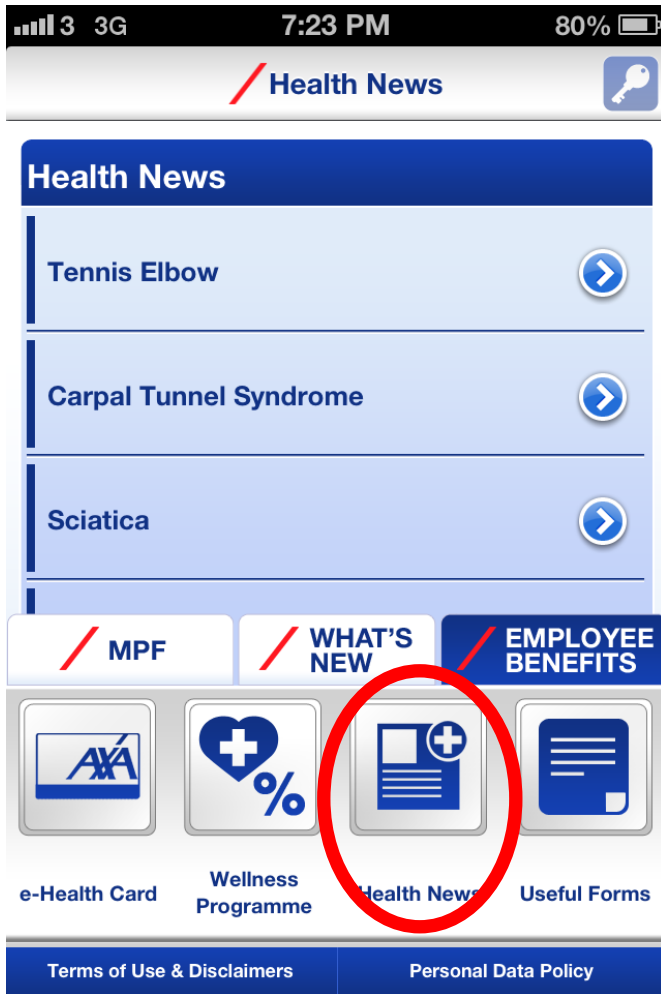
3 3G 7:23 PM 80%

Health News

Health News

Tennis Elbow

Carpal Tunnel Syndrome

Sciatica

MPF

WHAT'S NEW

EMPLOYEE BENEFITS

AXA

e-Health Card

Wellness Programme

Health News

Useful Forms

Terms of Use & Disclaimers

Personal Data Policy